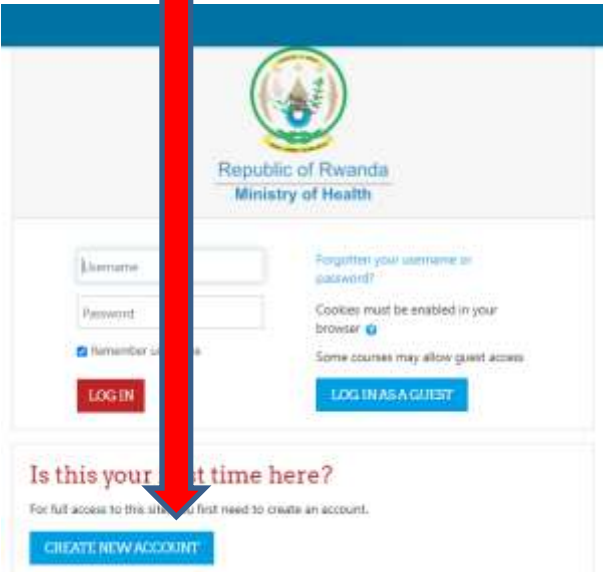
Republic of Rwanda
Ministry of Health

Username

Password

Remember us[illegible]

LOG IN

Forgotten your username or password?

Cookies must be enabled in your browser

Some courses may allow guest access

LOG IN AS A GUEST

Is this your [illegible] time here?

For full access to this site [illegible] first need to create an account.

CREATE NEW ACCOUNT